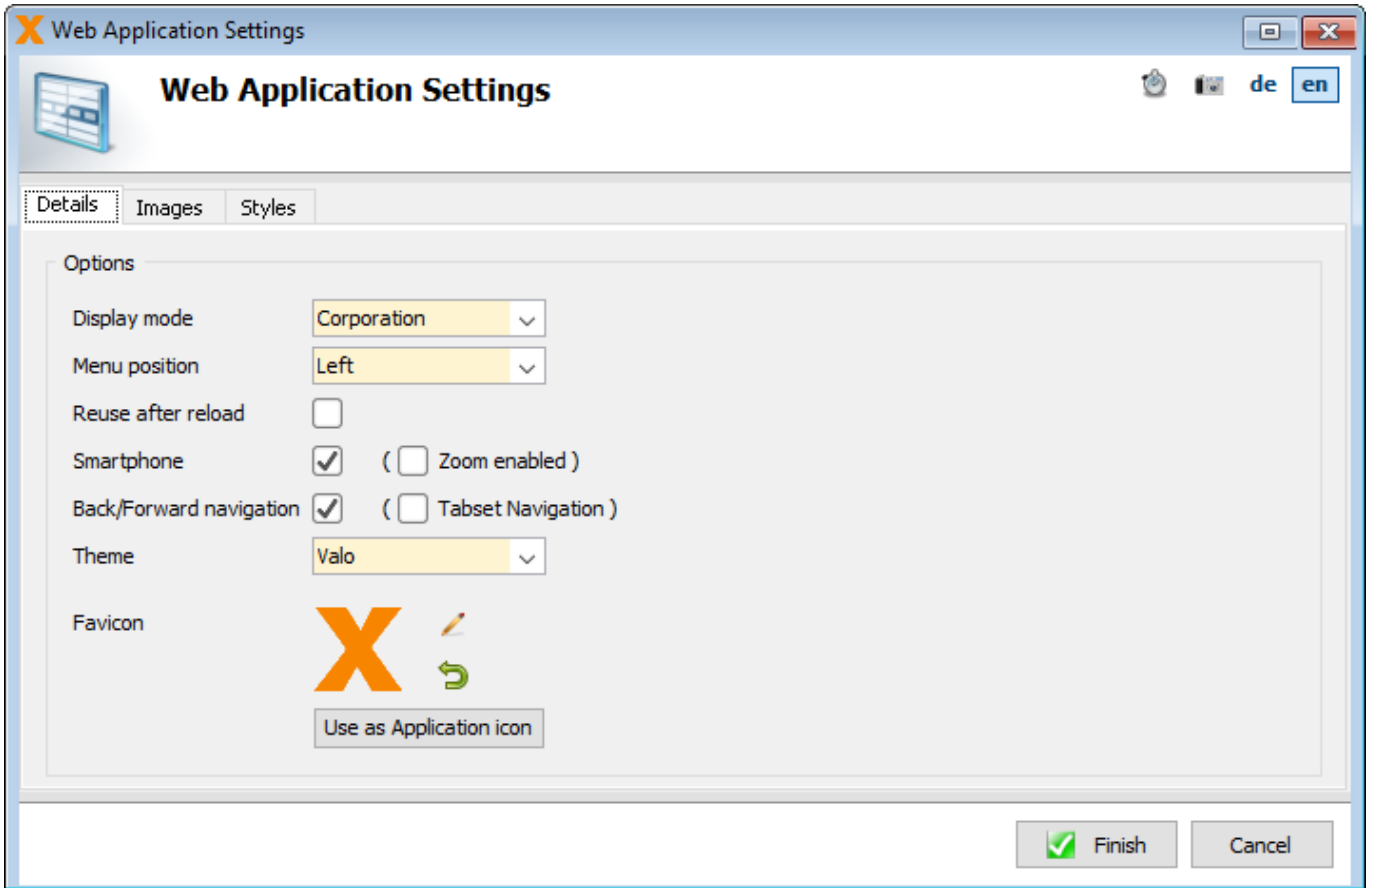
Web Application Settings

Web Application Settings

de en

Details Images Styles

Options

Display mode Corporation

Menu position Left

Reuse after reload

Smartphone ( Zoom enabled )

Back/Forward navigation ( Tabset Navigation )

Theme Valo

Favicon

Use as Application icon

Finish Cancel